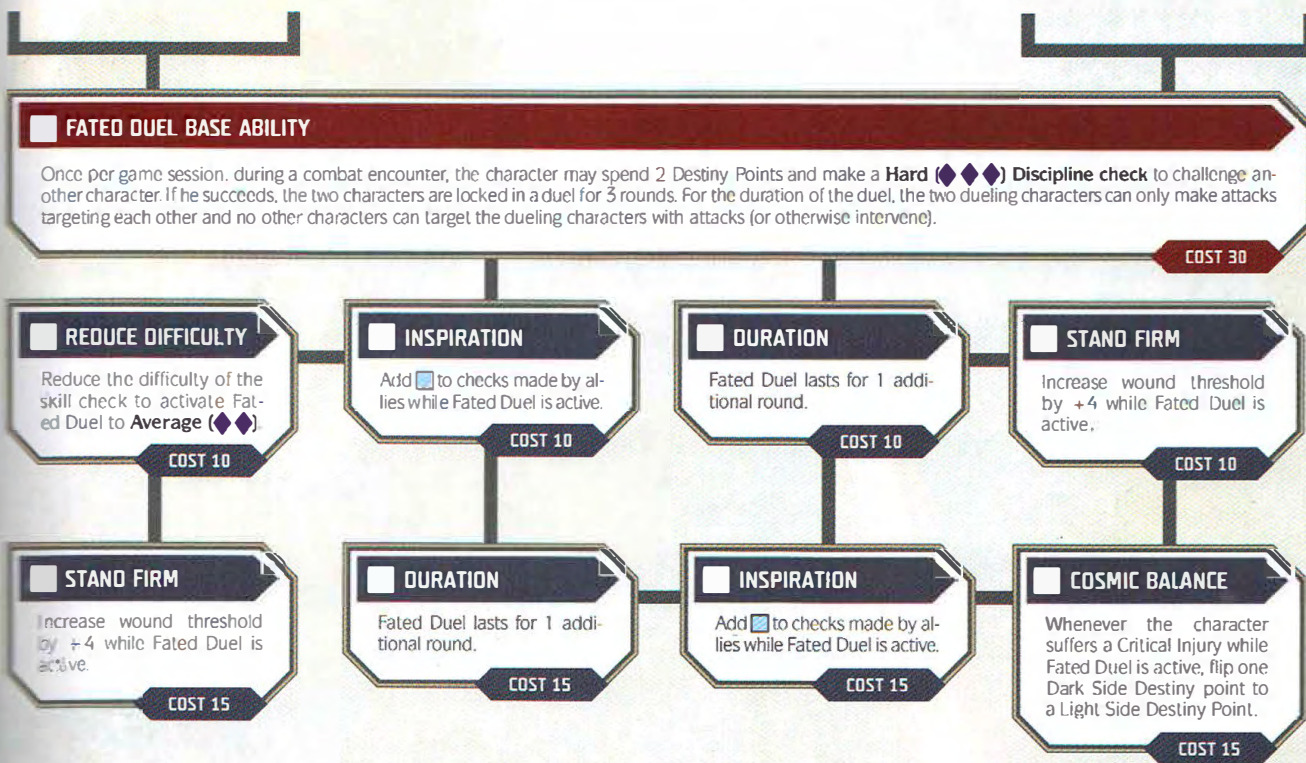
FATED DUEL BASE ABILITY

Once per game session, during a combat encounter, the character may spend 2 Destiny Points and make a **Hard (◆◆◆) Discipline check** to challenge another character. If he succeeds, the two characters are locked in a duel for 3 rounds. For the duration of the duel, the two dueling characters can only make attacks targeting each other and no other characters can target the dueling characters with attacks (or otherwise intervene).

COST 30

REDUCE DIFFICULTY

Reduce the difficulty of the skill check to activate Fated Duel to **Average (◆◆)**.

COST 10

INSPIRATION

Add ▢ to checks made by allies while Fated Duel is active.

COST 10

DURATION

Fated Duel lasts for 1 additional round.

COST 10

STAND FIRM

Increase wound threshold by +4 while Fated Duel is active.

COST 10

STAND FIRM

Increase wound threshold by +4 while Fated Duel is active.

COST 15

DURATION

Fated Duel lasts for 1 additional round.

COST 15

INSPIRATION

Add ▢ to checks made by allies while Fated Duel is active.

COST 15

COSMIC BALANCE

Whenever the character suffers a Critical Injury while Fated Duel is active, flip one Dark Side Destiny point to a Light Side Destiny Point.

COST 15